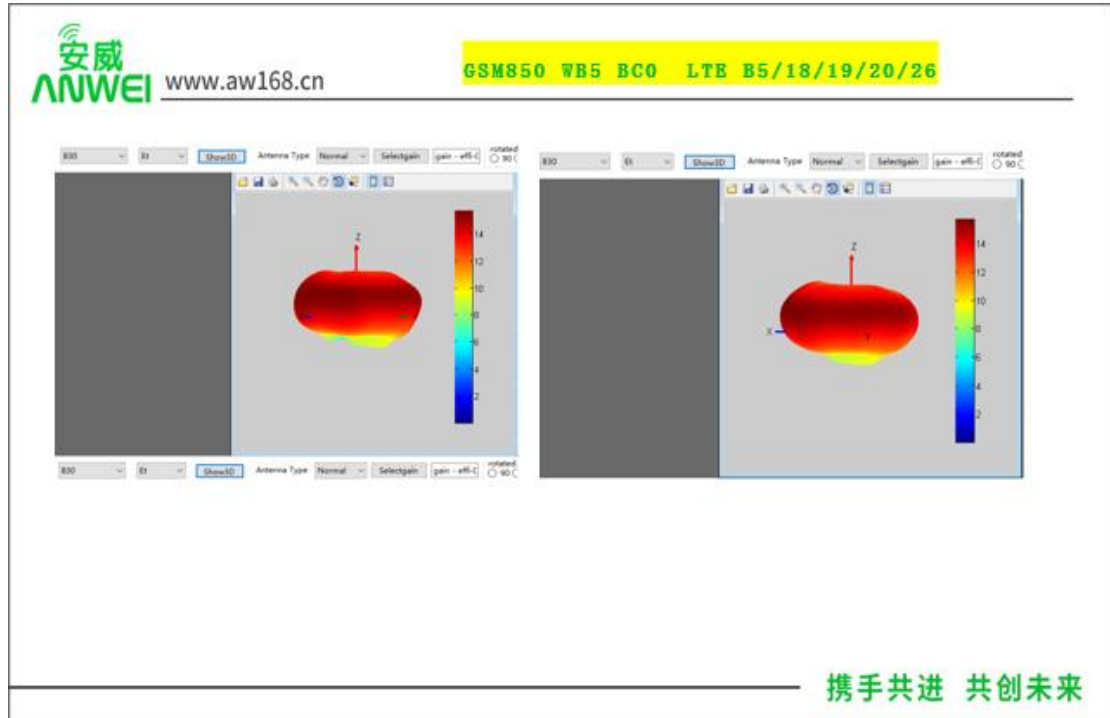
安威 ANWEI www.aw168.cn

GSM850 WB5 BC0 LTE B5/18/19/20/26

830 Et Show3D Antenna Type Normal Selectgain gain - effi-( rotated ○ 90 (

Z

14
12
10
8
6
4
2

830 Et Show3D Antenna Type Normal Selectgain gain - effi-( rotated ○ 90 (

830 Et Show3D Antenna Type Normal Selectgain gain - effi-( rotated ○ 90 (

Z
X
Y

14
12
10
8
6
4
2

携手共进 共创未来